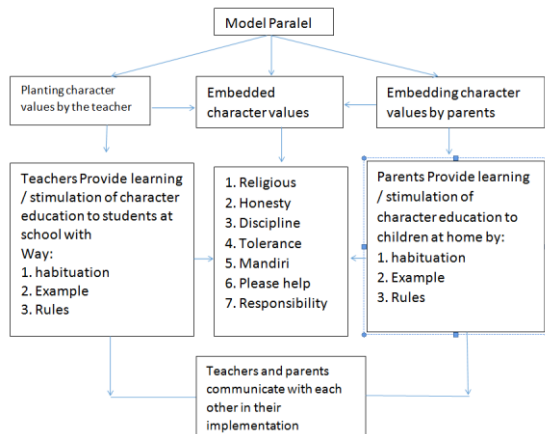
Model Paralel

Planting character values by the teacher

Embedded character values

Embedding character values by parents

Teachers Provide learning / stimulation of character education to students at school with Way:
1. habituation
2. Example
3. Rules

1. Religious
2. Honesty
3. Discipline
4. Tolerance
5. Mandiri
6. Please help
7. Responsibility

Parents Provide learning / stimulation of character education to children at home by:
1. habituation
2. Example
3. Rules

Teachers and parents communicate with each other in their implementation